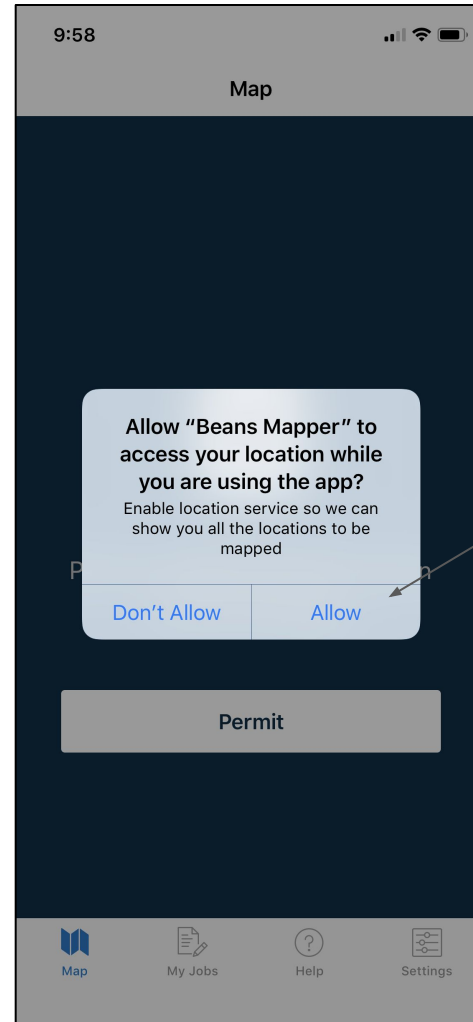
9:58

Map

Allow “Beans Mapper” to access your location while you are using the app?

Enable location service so we can show you all the locations to be mapped

P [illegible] n

Don’t Allow

Allow

Permit

Map

My Jobs

Help

Settings